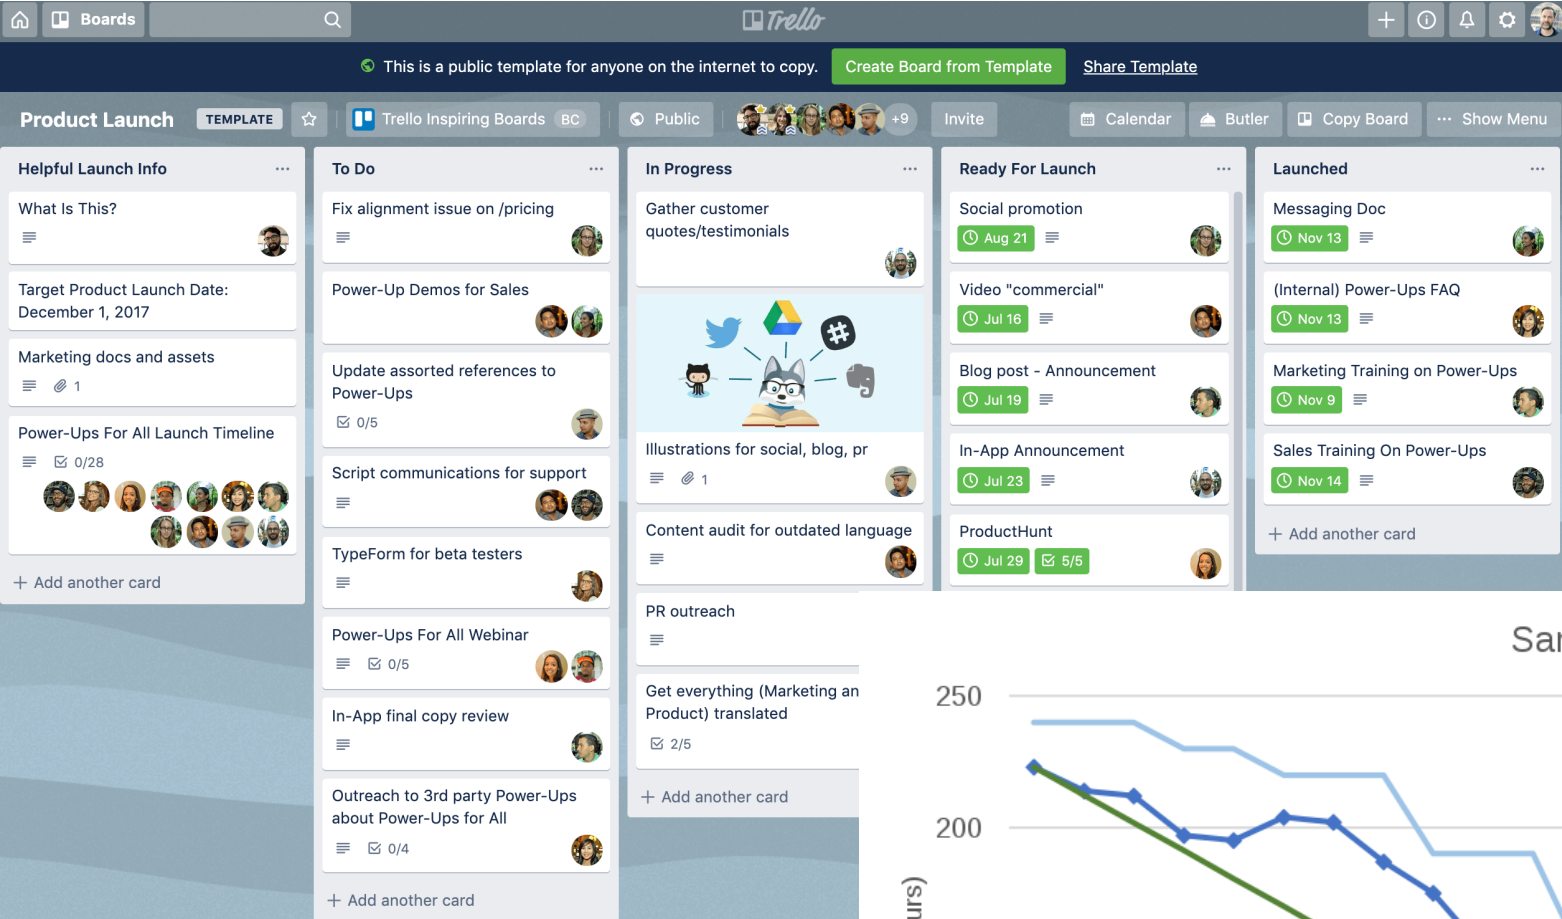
Boards

Trello

This is a public template for anyone on the internet to copy. Create Board from Template Share Template

Product Launch TEMPLATE Trello Inspiring Boards BC Public +9 Invite Calendar Butler Copy Board Show Menu

Helpful Launch Info

What Is This?

Target Product Launch Date: December 1, 2017

Marketing docs and assets
1

Power-Ups For All Launch Timeline
0/28

+ Add another card

To Do

Fix alignment issue on /pricing

Power-Up Demos for Sales

Update assorted references to Power-Ups
0/5

Script communications for support

TypeForm for beta testers

Power-Ups For All Webinar
0/5

In-App final copy review

Outreach to 3rd party Power-Ups about Power-Ups for All
0/4

+ Add another card

In Progress

Gather customer quotes/testimonials

Illustrations for social, blog, pr
1

Content audit for outdated language

PR outreach

Get everything (Marketing an Product) translated
2/5

+ Add another card

Ready For Launch

Social promotion
Aug 21

Video "commercial"
Jul 16

Blog post - Announcement
Jul 19

In-App Announcement
Jul 23

ProductHunt
Jul 29 5/5

Launched

Messaging Doc
Nov 13

(Internal) Power-Ups FAQ
Nov 13

Marketing Training on Power-Ups
Nov 9

Sales Training On Power-Ups
Nov 14

+ Add another card

Sa

250

200

urs)